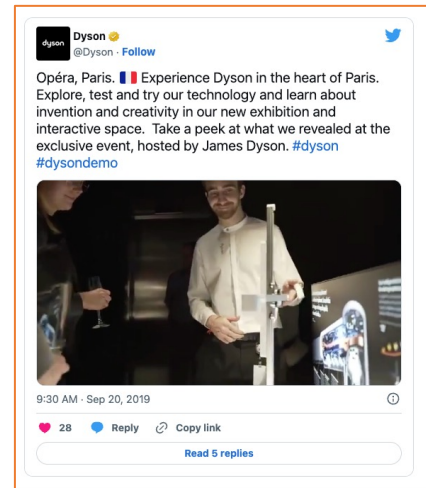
dyson

Dyson
@Dyson · Follow

Opéra, Paris. 🇫🇷 Experience Dyson in the heart of Paris. Explore, test and try our technology and learn about invention and creativity in our new exhibition and interactive space. Take a peek at what we revealed at the exclusive event, hosted by James Dyson. #dyson #dysondemo

9:30 AM · Sep 20, 2019

28 Reply Copy link

Read 5 replies